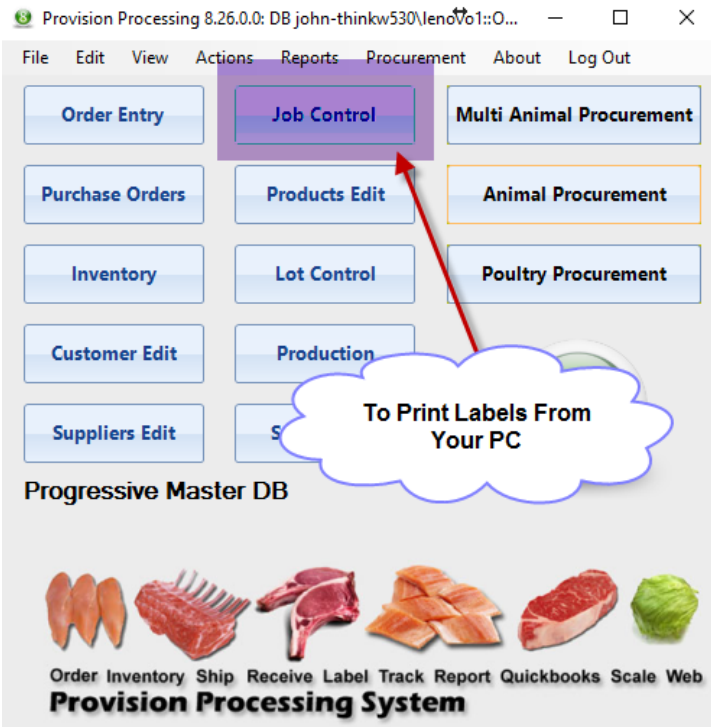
Provision Processing 8.26.0.0: DB john-thinkw530\lenovo1::O...

File Edit View Actions Reports Procurement About Log Out

Order Entry
Job Control
Multi Animal Procurement
Purchase Orders
Products Edit
Animal Procurement
Inventory
Lot Control
Poultry Procurement
Customer Edit
Production
Suppliers Edit
S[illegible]

To Print Labels From Your PC

Progressive Master DB

Order Inventory Ship Receive Label Track Report Quickbooks Scale Web
Provision Processing System